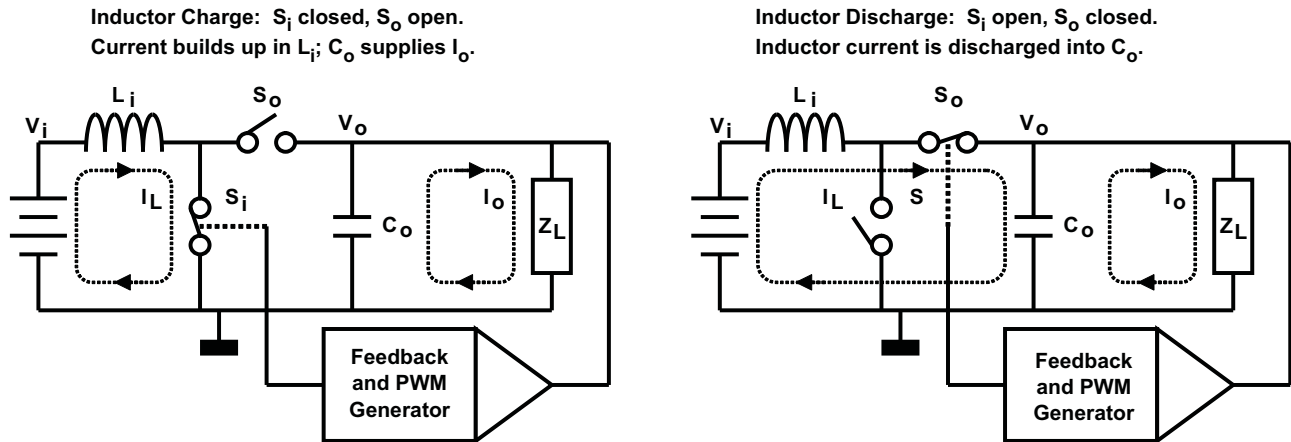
Inductor Charge: $S_i$ closed, $S_o$ open.
Current builds up in $L_i$; $C_o$ supplies $I_o$.

$L_i$
$S_o$
$V_i$
$V_o$
$I_L$
$S_i$
$I_o$
$C_o$
$Z_L$
Feedback and PWM Generator

Inductor Discharge: $S_i$ open, $S_o$ closed.
Inductor current is discharged into $C_o$.

$L_i$
$S_o$
$V_i$
$V_o$
$I_L$
S
$I_o$
$C_o$
$Z_L$
Feedback and PWM Generator